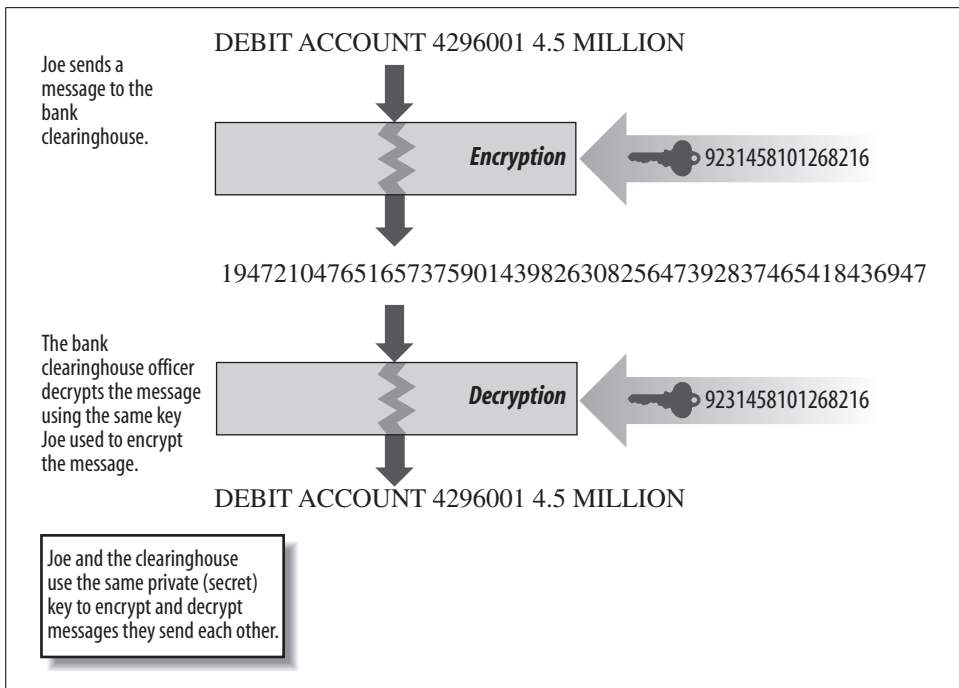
DEBIT ACCOUNT 4296001 4.5 MILLION

Joe sends a message to the bank clearinghouse.

Encryption

9231458101268216

19472104765165737590143982630825647392837465418436947

The bank clearinghouse officer decrypts the message using the same key Joe used to encrypt the message.

Decryption

9231458101268216

DEBIT ACCOUNT 4296001 4.5 MILLION

Joe and the clearinghouse use the same private (secret) key to encrypt and decrypt messages they send each other.